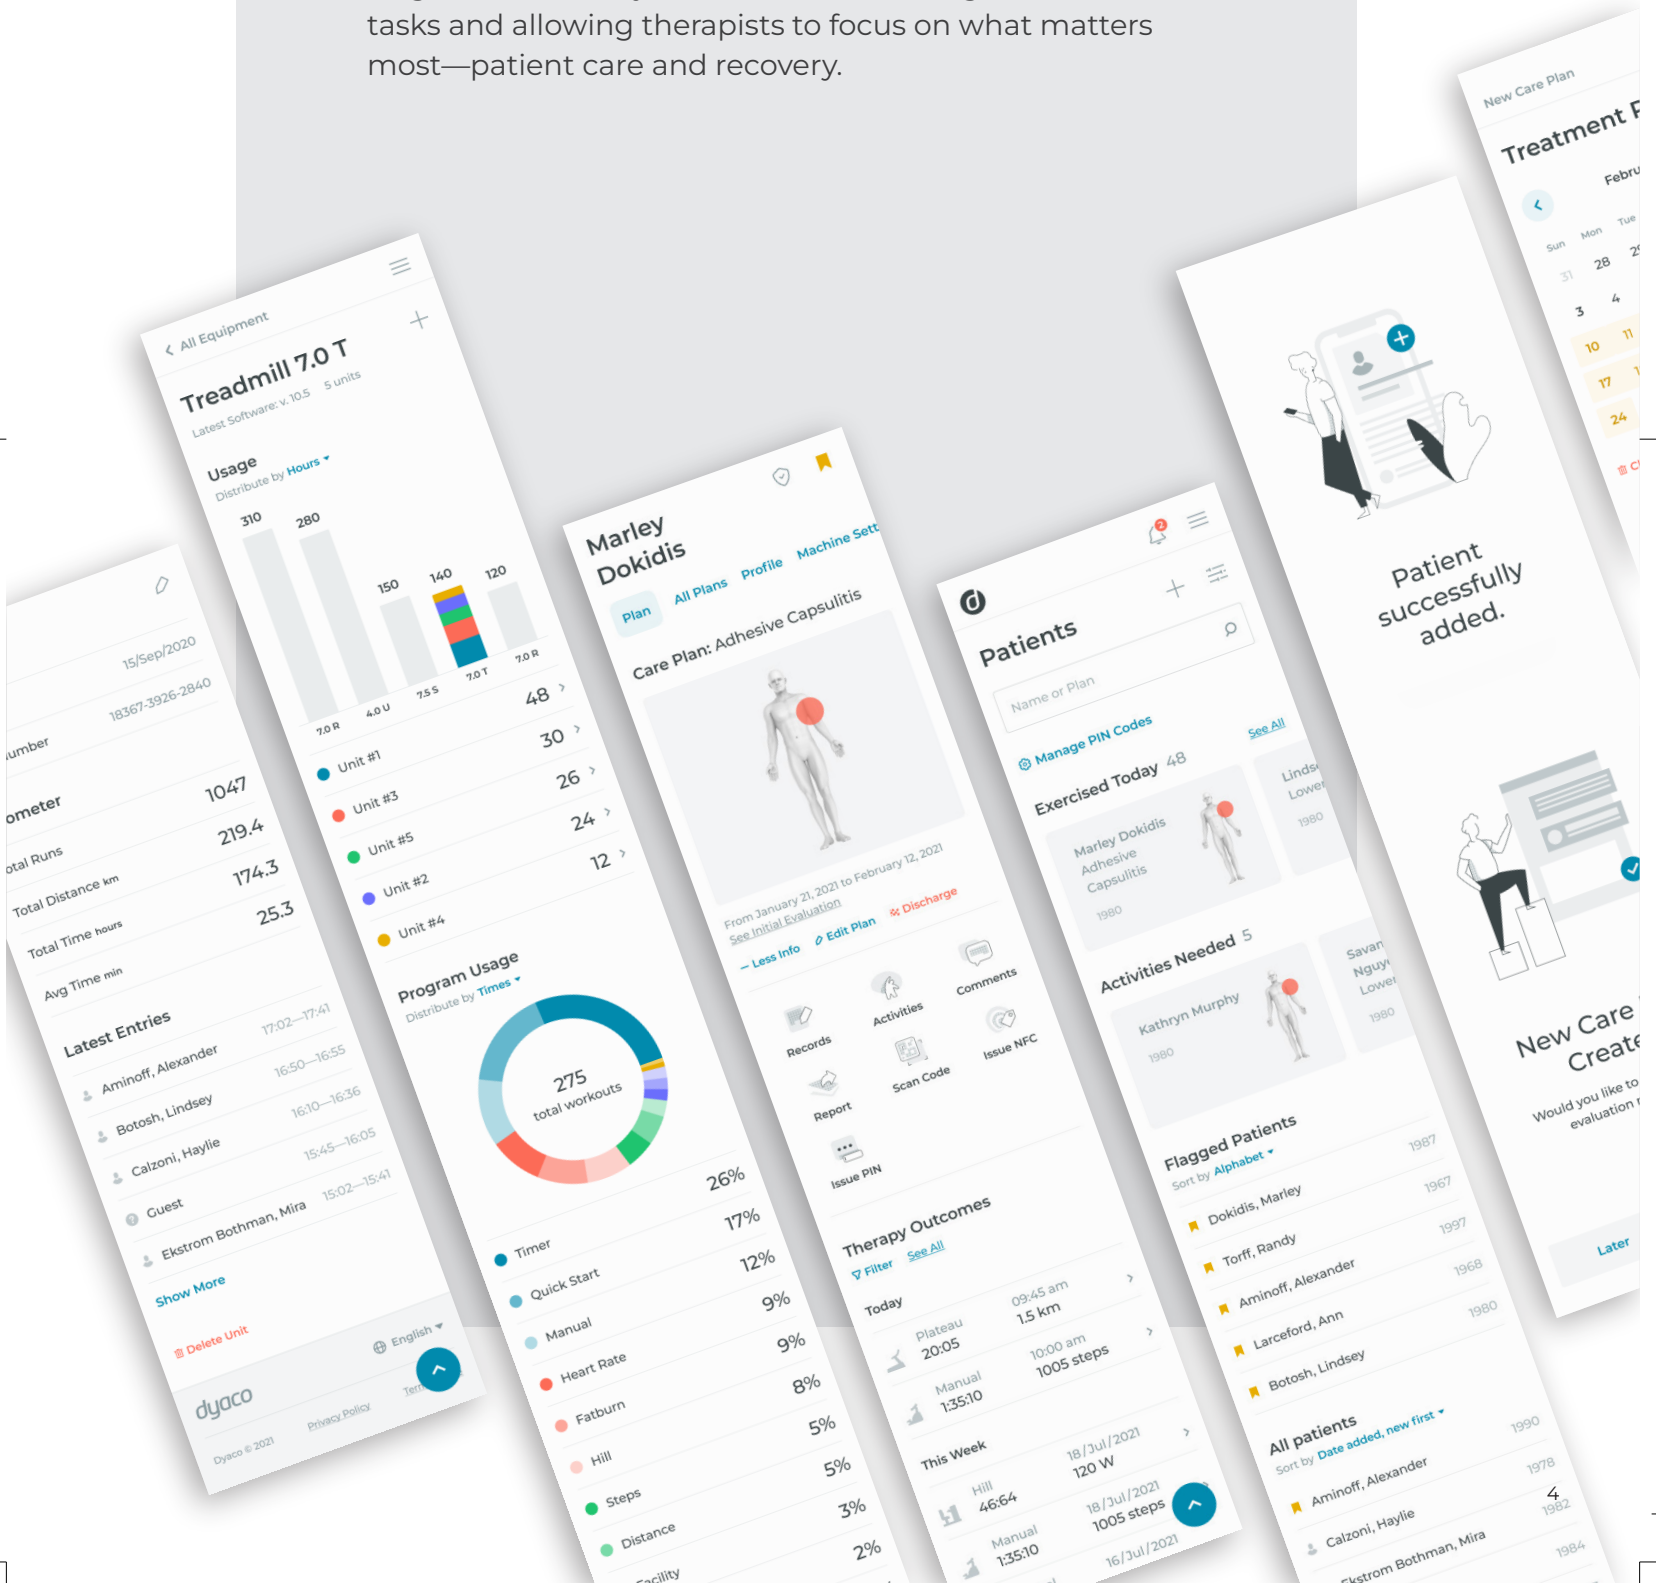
tasks and allowing therapists to focus on what matters most—patient care and recovery.

umber
15/Sep/2020
18367-3926-2840
ometer 1047
otal Runs 219.4
Total Distance km 174.3
Total Time hours 25.3
Avg Time min
Latest Entries
Aminoff, Alexander 17:02—17:41
Botosh, Lindsey 16:50—16:55
Calzoni, Haylie 16:10—16:36
Guest 15:45—16:05
Ekstrom Bothman, Mira 15:02—15:41
Show More
Delete Unit
English
dyaco
Dyaco © 2021
Privacy Policy
Ter

< All Equipment
Treadmill 7.0 T
Latest Software: v. 10.5 5 units
Usage
Distribute by Hours
310 280 150 140 120
7.0 R 4.0 U 7.5 S 7.0 T 7.0 R
Unit #1 48
Unit #3 30
Unit #5 26
Unit #2 24
Unit #4 12
Program Usage
Distribute by Times
275 total workouts
Timer 26%
Quick Start 17%
Manual 12%
Heart Rate 9%
Fatburn 9%
Hill 8%
Steps 5%
Distance 5%
acility 3%
2%

Marley Dokidis
Plan All Plans Profile Machine Sett
Care Plan: Adhesive Capsulitis
From January 21, 2021 to February 12, 2021
See Initial Evaluation
— Less Info Edit Plan Discharge
Records Activities Comments
Report Scan Code Issue NFC
Issue PIN
Therapy Outcomes
Filter See All
Today
Plateau 20:05 09:45 am 1.5 km
Manual 1:35:10 10:00 am 1005 steps
This Week
Hill 46:64 18/Jul/2021 120 W
Manual 1:35:10 18/Jul/2021 1005 steps
16/Jul/2021

Patients
Name or Plan
Manage PIN Codes
Exercised Today 48 See All
Marley Dokidis Adhesive Capsulitis 1980
Linds Lower 1980
Activities Needed 5
Kathryn Murphy 1980
Savan Nguy Lower 1980
Flagged Patients
Sort by Alphabet
Dokidis, Marley 1987
Torff, Randy 1967
Aminoff, Alexander 1997
Larceford, Ann 1968
Botosh, Lindsey 1980
All patients
Sort by Date added, new first
Aminoff, Alexander 1990
Calzoni, Haylie 1978
Ekstrom Bothman, Mira 1982
1984

Patient successfully added.

New Care Create
Would you like to evaluation
Later

New Care Plan
Treatment P
Febru
Sun Mon Tue
31 28 29
3 4
10 11
17 1
24

4